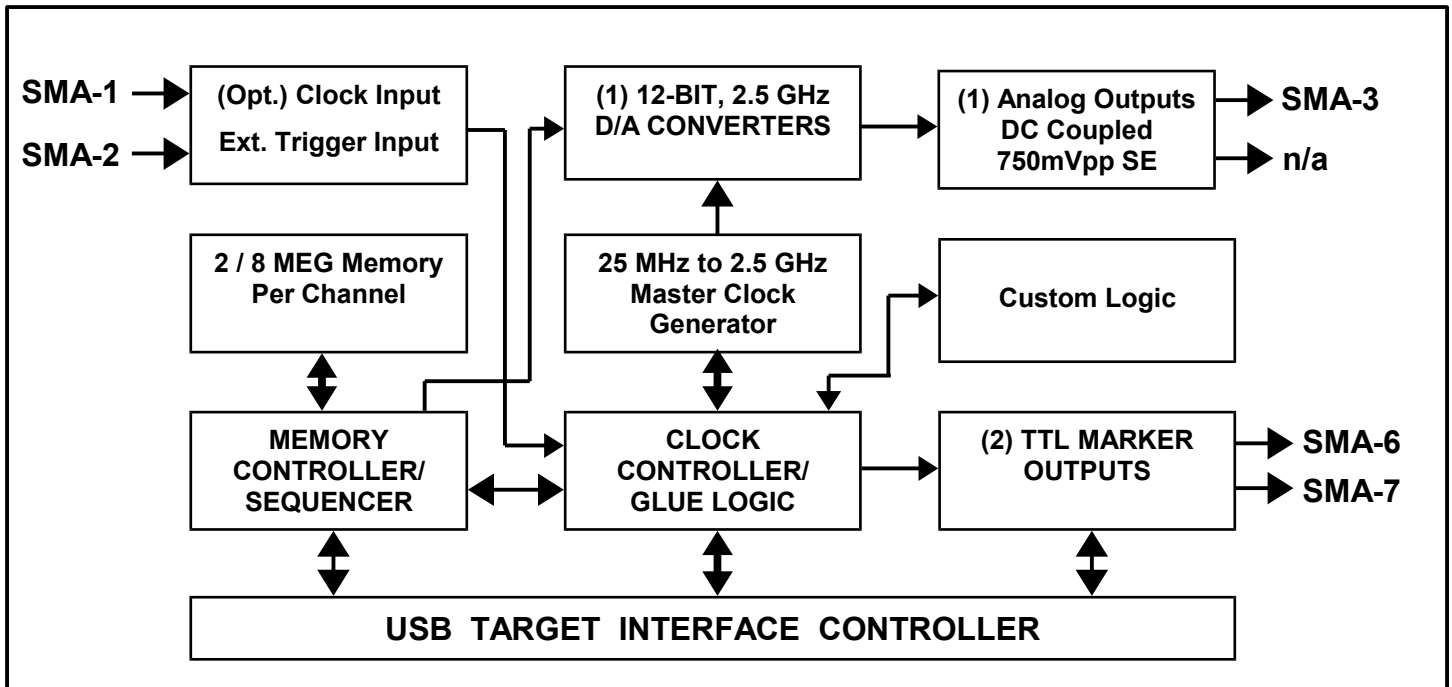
SMA-1

SMA-2

(Opt.) Clock Input
Ext. Trigger Input

(1) 12-BIT, 2.5 GHz
D/A CONVERTERS

(1) Analog Outputs
DC Coupled
750mVpp SE

SMA-3

n/a

2 / 8 MEG Memory
Per Channel

25 MHz to 2.5 GHz
Master Clock
Generator

Custom Logic

MEMORY
CONTROLLER/
SEQUENCER

CLOCK
CONTROLLER/
GLUE LOGIC

(2) TTL MARKER
OUTPUTS

SMA-6

SMA-7

USB TARGET INTERFACE CONTROLLER